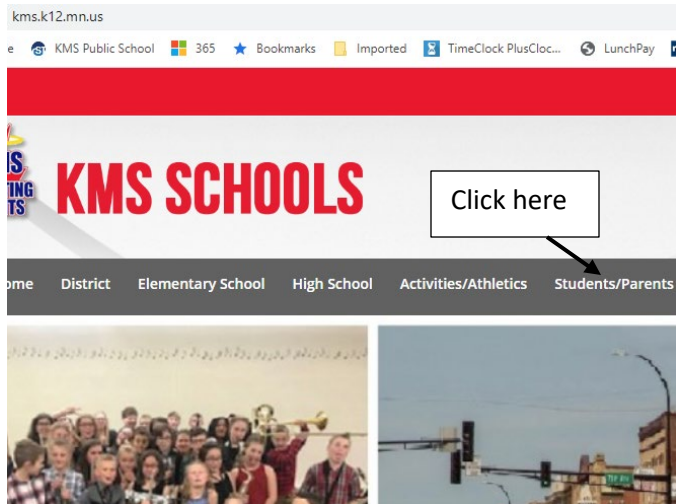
kms.k12.mn.us

e KMS Public School 365 Bookmarks Imported TimeClock PlusCloc... LunchPay

IS
TING
TS

KMS SCHOOLS

Click here

ome District Elementary School High School Activities/Athletics Students/Parents